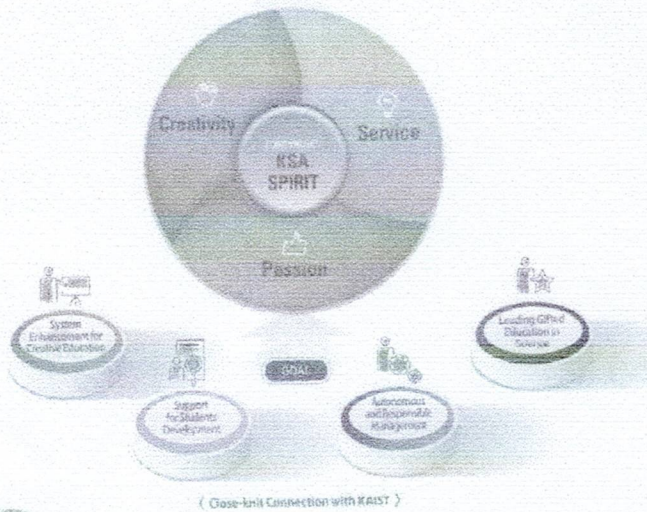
Creativity

Service

KSA SPIRIT

Passion

System Enhancement for Creative Education

Support for Students' Development

GOAL

Autonomous and Responsible Management

Leading Gifted Education in Science

⟨ Close-knit Connection with KAIST ⟩